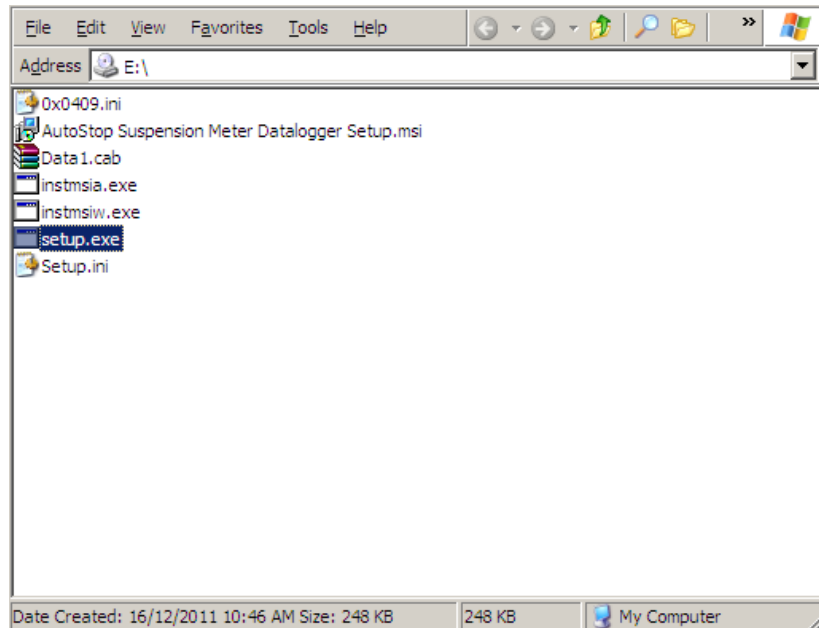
File Edit View Favorites Tools Help

»

Address E:\

0x0409.ini
AutoStop Suspension Meter Datalogger Setup.msi
Data1.cab
instmsia.exe
instmsiw.exe
setup.exe
Setup.ini

Date Created: 16/12/2011 10:46 AM Size: 248 KB | 248 KB | My Computer